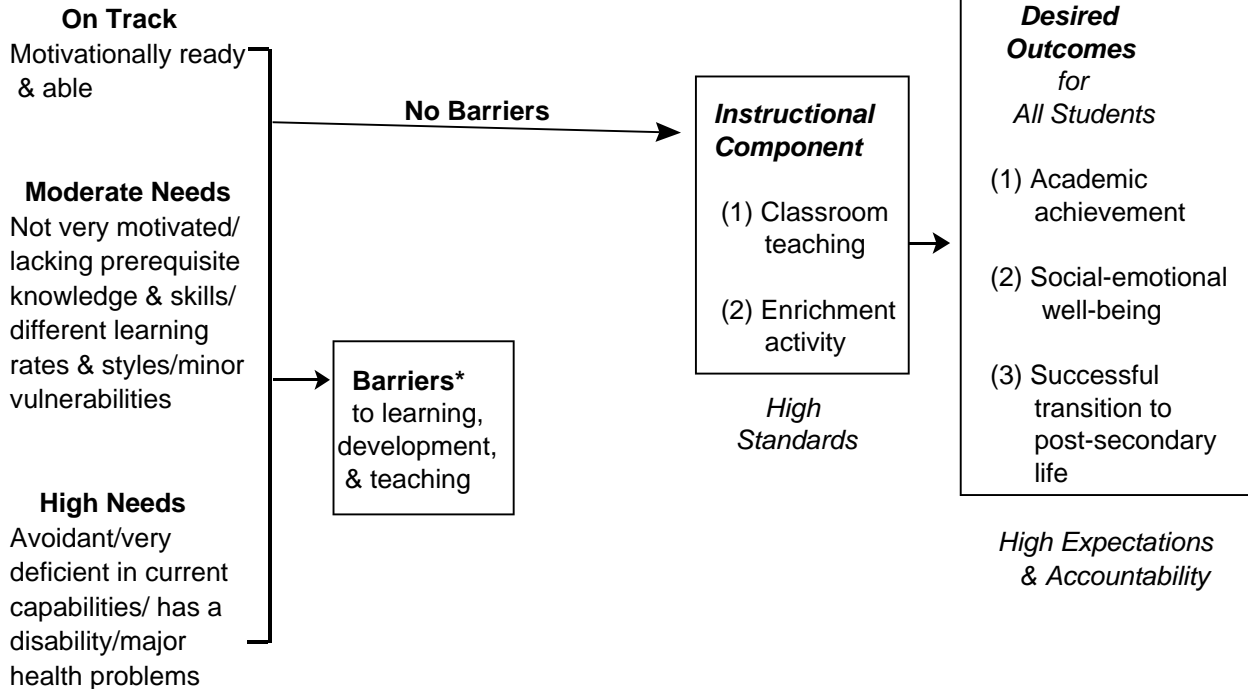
On Track
Motivationally ready & able

Moderate Needs
Not very motivated/ lacking prerequisite knowledge & skills/ different learning rates & styles/minor vulnerabilities

High Needs
Avoidant/very deficient in current capabilities/ has a disability/major health problems

No Barriers

Barriers*
to learning, development, & teaching

Instructional Component

(1) Classroom teaching

(2) Enrichment activity

High Standards

Desired Outcomes for All Students

(1) Academic achievement

(2) Social-emotional well-being

(3) Successful transition to post-secondary life

High Expectations & Accountability